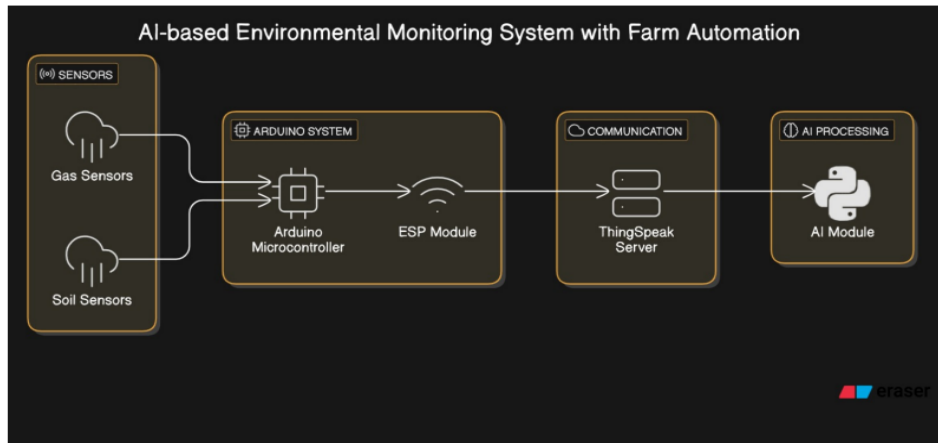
AI-based Environmental Monitoring System with Farm Automation

SENSORS

Gas Sensors

Soil Sensors

ARDUINO SYSTEM

Arduino Microcontroller

ESP Module

COMMUNICATION

ThingSpeak Server

AI PROCESSING

AI Module

eraser